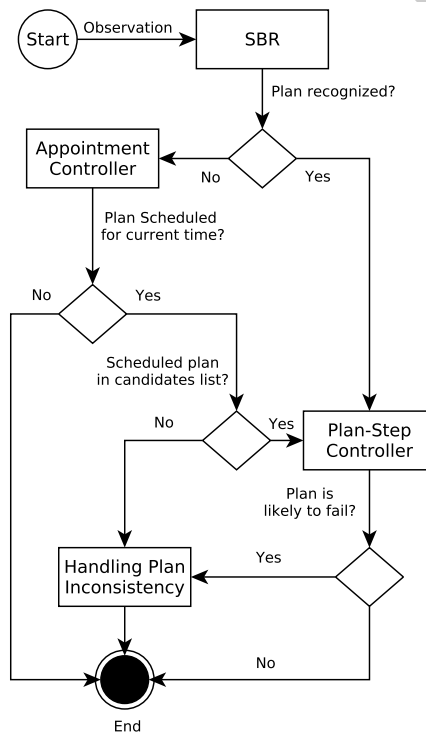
Start

Observation

SBR

Plan recognized?

Appointment Controller

No

Yes

Plan Scheduled for current time?

No

Yes

Scheduled plan in candidates list?

No

Yes

Plan-Step Controller

Plan is likely to fail?

Yes

Handling Plan Inconsistency

No

End